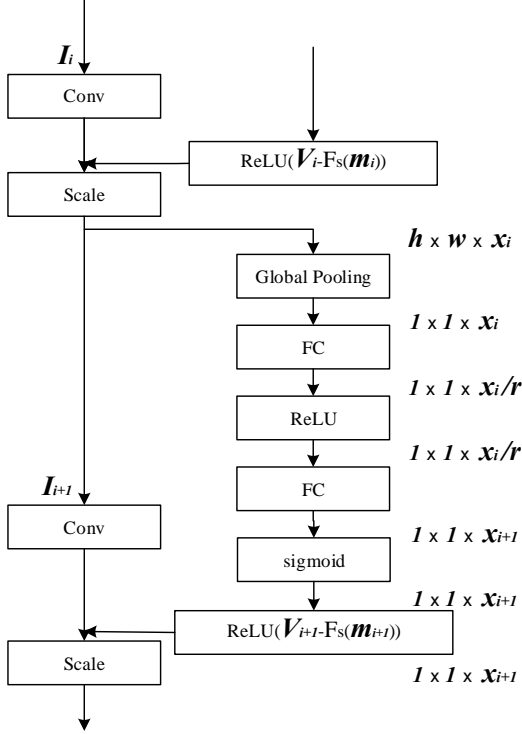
$I_i$

Conv

ReLU($V_i$-Fs($m_i$))

Scale

$h \times w \times x_i$

Global Pooling

$1 \times 1 \times x_i$

FC

$1 \times 1 \times x_i/r$

ReLU

$1 \times 1 \times x_i/r$

FC

$I_{i+1}$

Conv

$1 \times 1 \times x_{i+1}$

sigmoid

$1 \times 1 \times x_{i+1}$

ReLU($V_{i+1}$-Fs($m_{i+1}$))

Scale

$1 \times 1 \times x_{i+1}$